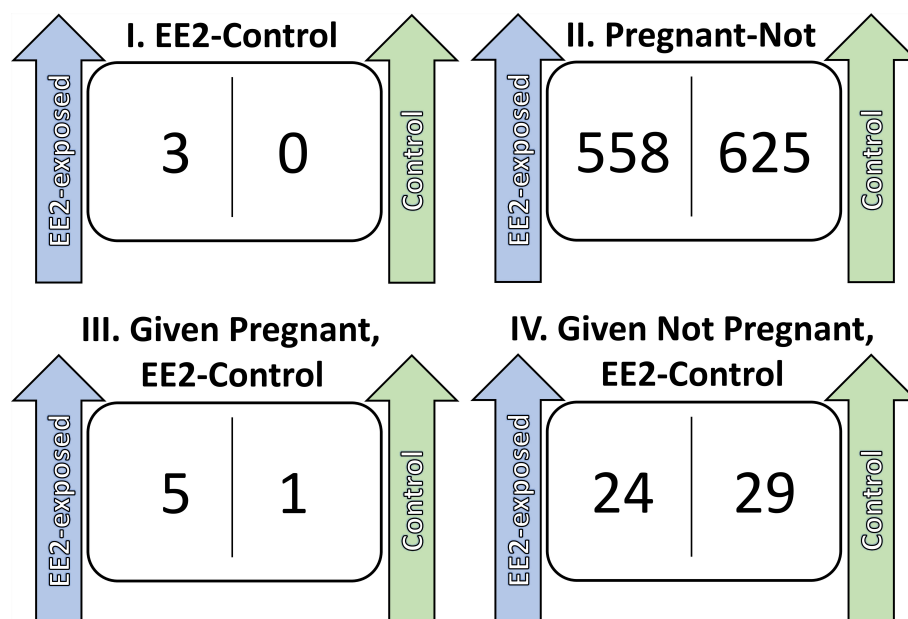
I. EE2-Control

EE2-exposed

| 3 | 0 |
|---|---|

Control

II. Pregnant-Not

EE2-exposed

| 558 | 625 |
|---|---|

Control

III. Given Pregnant, EE2-Control

EE2-exposed

| 5 | 1 |
|---|---|

Control

IV. Given Not Pregnant, EE2-Control

EE2-exposed

| 24 | 29 |
|---|---|

Control